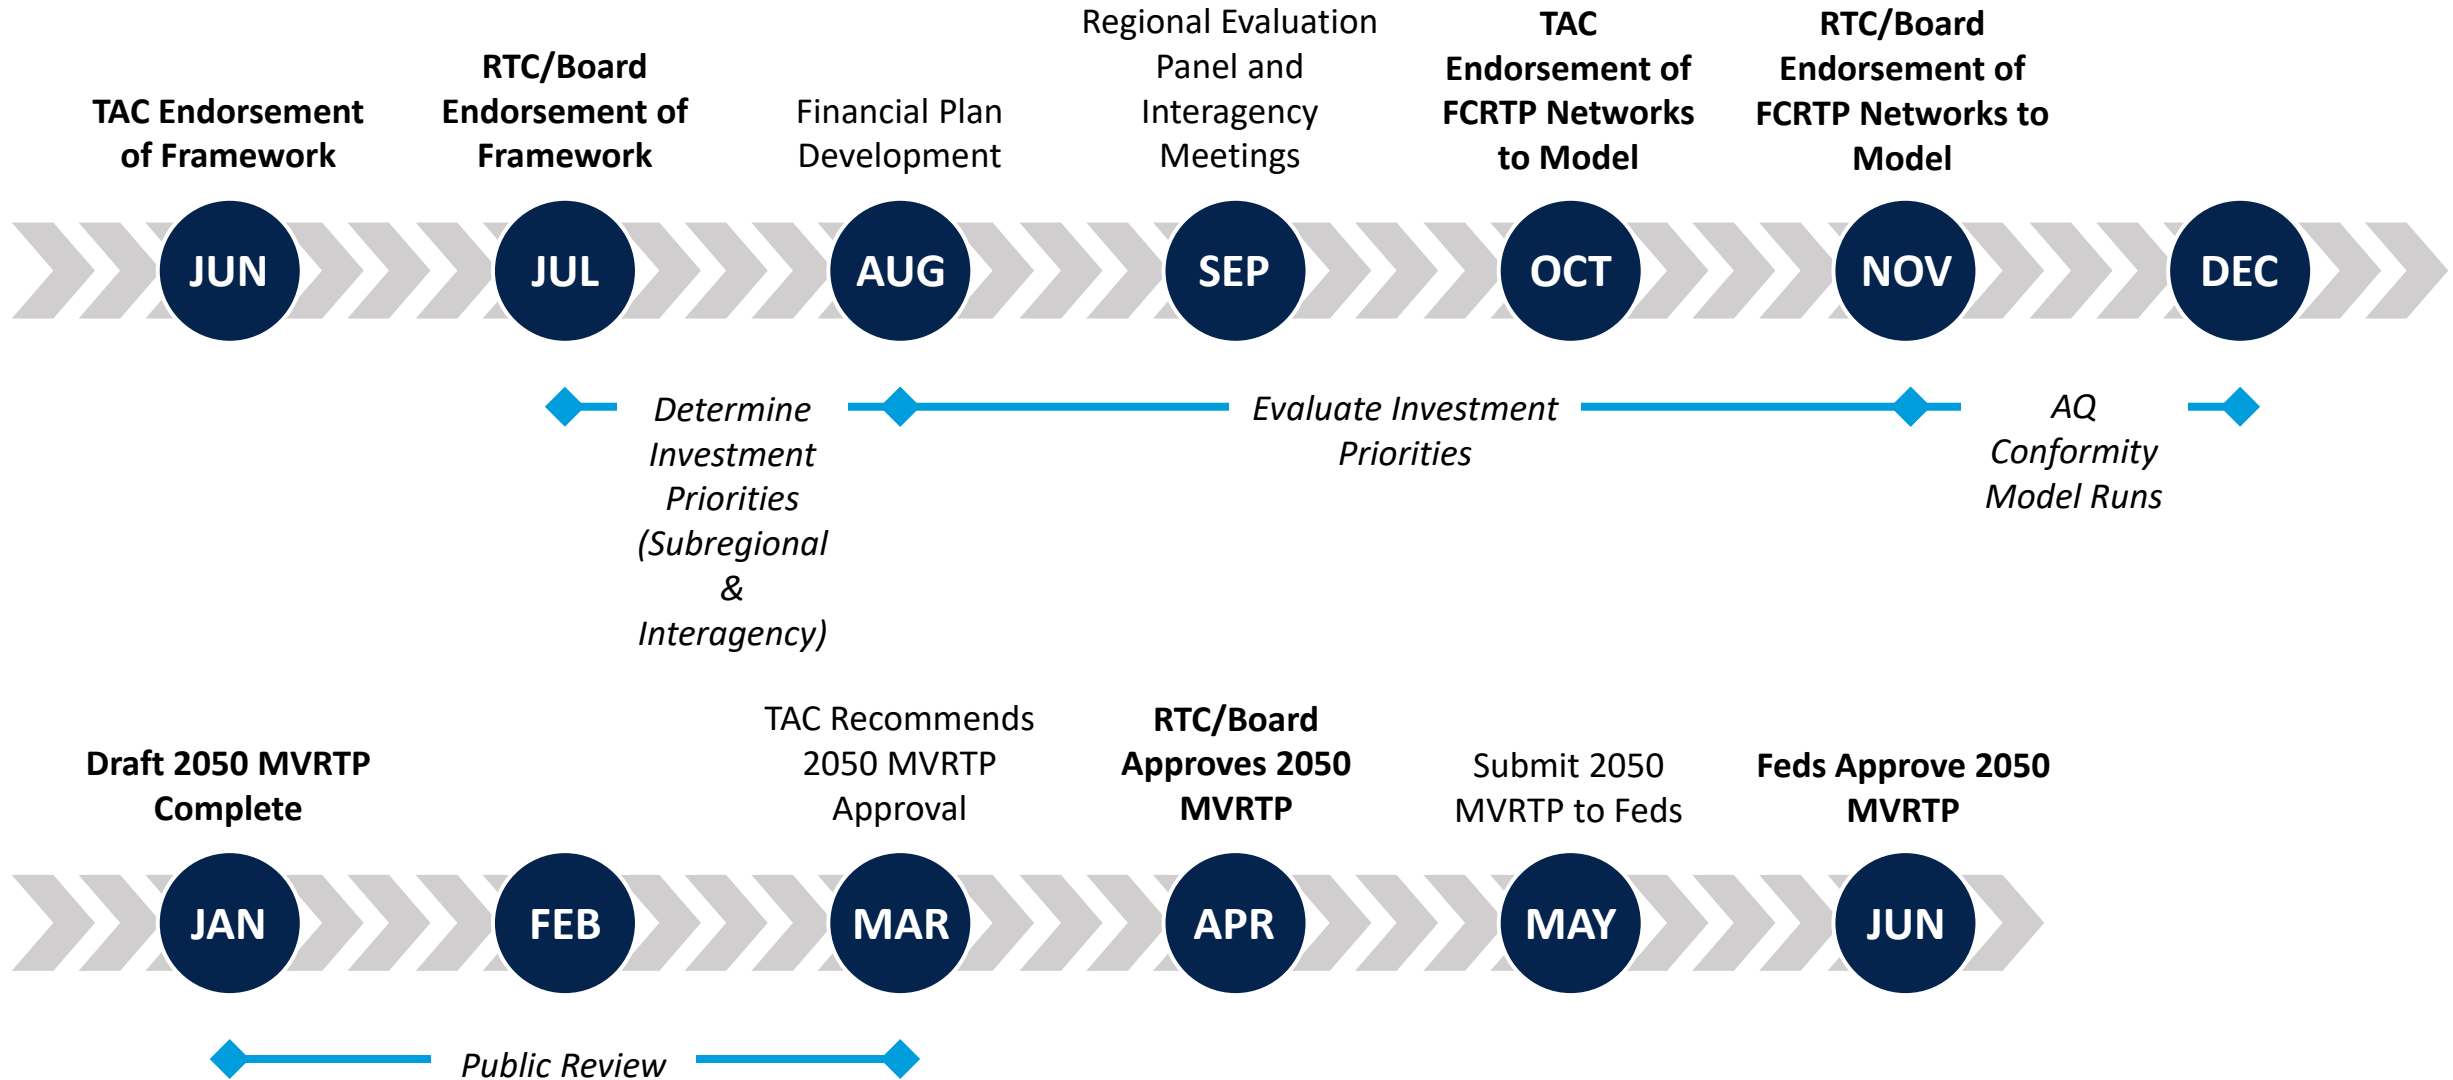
TAC Endorsement of Framework

RTC/Board Endorsement of Framework

Financial Plan Development

Regional Evaluation Panel and Interagency Meetings

TAC Endorsement of FCRTP Networks to Model

RTC/Board Endorsement of FCRTP Networks to Model

JUN

JUL

AUG

SEP

OCT

NOV

DEC

Determine Investment Priorities (Subregional & Interagency)

Evaluate Investment Priorities

AQ Conformity Model Runs

Draft 2050 MVRTP Complete

TAC Recommends 2050 MVRTP Approval

RTC/Board Approves 2050 MVRTP

Submit 2050 MVRTP to Feds

Feds Approve 2050 MVRTP

JAN

FEB

MAR

APR

MAY

JUN

Public Review